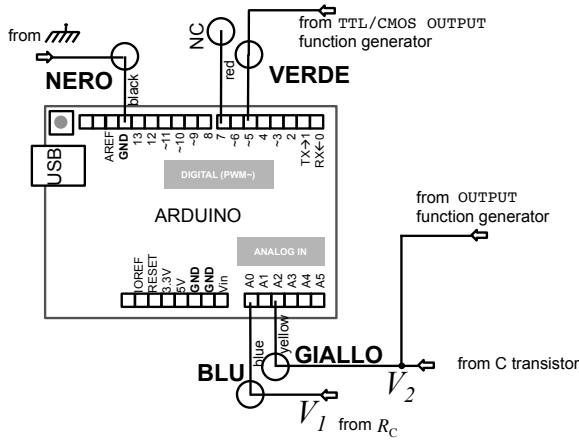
from
NERO
black
NC
red
from TTL/CMOS OUTPUT function generator
VERDE
AREF
GND
13
12
~11
~10
~9
8
7
~6
~5
4
~3
2
TX→1
RX←0
USB
DIGITAL (PWM~)
ARDUINO
from OUTPUT function generator
ANALOG IN
IOREF
RESET
3.3V
5V
GND
GND
Vin
A0
A1
A2
A3
A4
A5
blue
yellow
GIALLO
BLU
from C transistor
$V_2$
$V_1$ from $R_C$